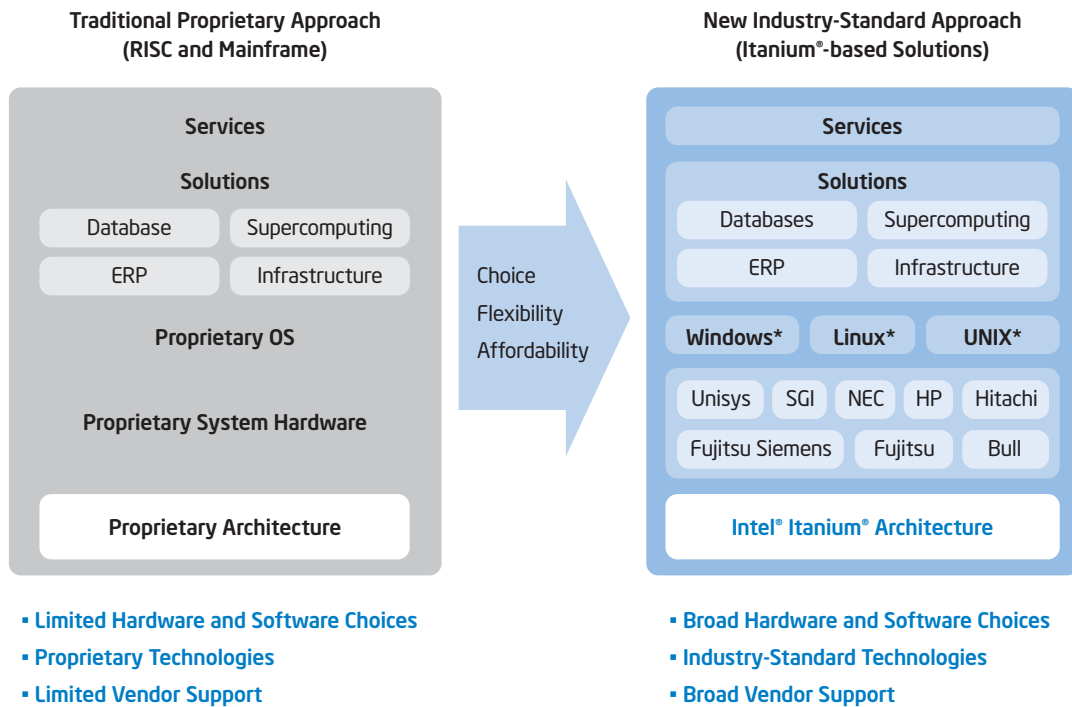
Traditional Proprietary Approach
(RISC and Mainframe)

Services

Solutions

Database
Supercomputing
ERP
Infrastructure

Proprietary OS

Proprietary System Hardware

Proprietary Architecture

▪ Limited Hardware and Software Choices
▪ Proprietary Technologies
▪ Limited Vendor Support

Choice
Flexibility
Affordability

New Industry-Standard Approach
(Itanium®-based Solutions)

Services

Solutions

Databases
Supercomputing
ERP
Infrastructure

Windows*
Linux*
UNIX*

Unisys
SGI
NEC
HP
Hitachi
Fujitsu Siemens
Fujitsu
Bull

Intel® Itanium® Architecture

▪ Broad Hardware and Software Choices
▪ Industry-Standard Technologies
▪ Broad Vendor Support